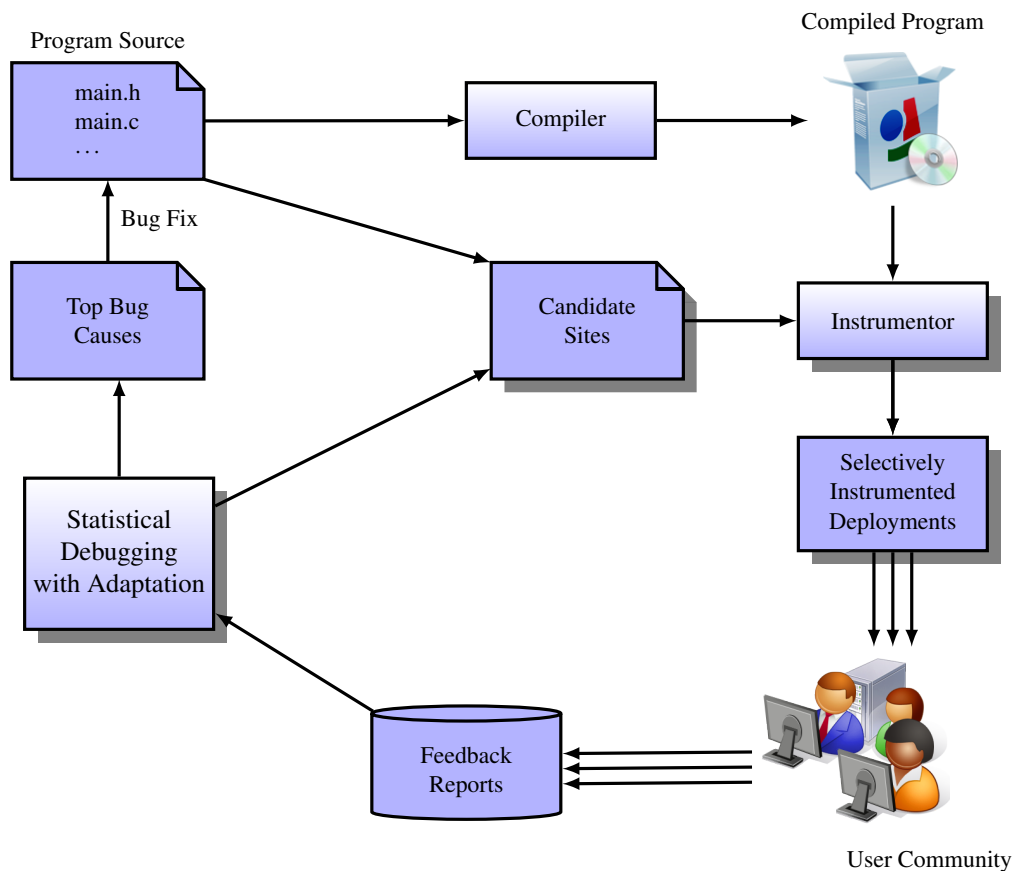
Program Source

main.h
main.c
...

Compiler

Compiled Program

Bug Fix

Top Bug Causes

Candidate Sites

Instrumentor

Selectively Instrumented Deployments

Statistical Debugging with Adaptation

Feedback Reports

User Community